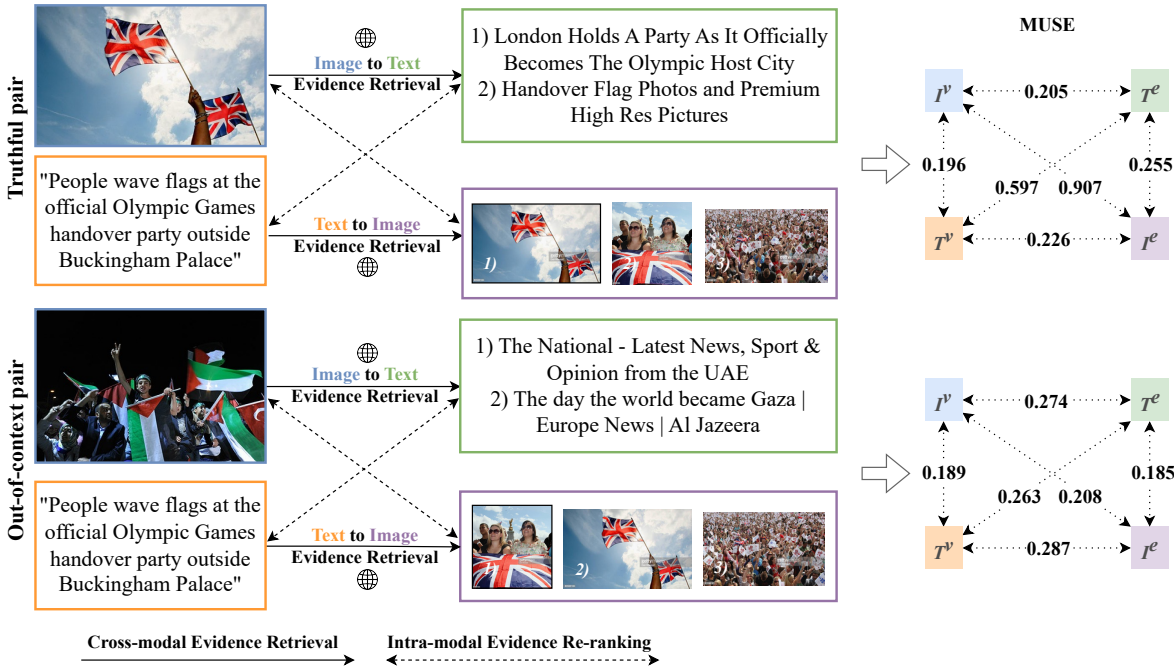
Truthful pair

"People wave flags at the official Olympic Games handover party outside Buckingham Palace"

Image to Text Evidence Retrieval

Text to Image Evidence Retrieval

1) London Holds A Party As It Officially Becomes The Olympic Host City
2) Handover Flag Photos and Premium High Res Pictures

1)

3)

MUSE

$I^v$ 0.205 $T^e$

0.196 0.597 0.907 0.255

$T^v$ 0.226 $I^e$

Out-of-context pair

"People wave flags at the official Olympic Games handover party outside Buckingham Palace"

Image to Text Evidence Retrieval

Text to Image Evidence Retrieval

1) The National - Latest News, Sport & Opinion from the UAE
2) The day the world became Gaza | Europe News | Al Jazeera

2)

3)

$I^v$ 0.274 $T^e$

0.189 0.263 0.208 0.185

$T^v$ 0.287 $I^e$

Cross-modal Evidence Retrieval

Intra-modal Evidence Re-ranking